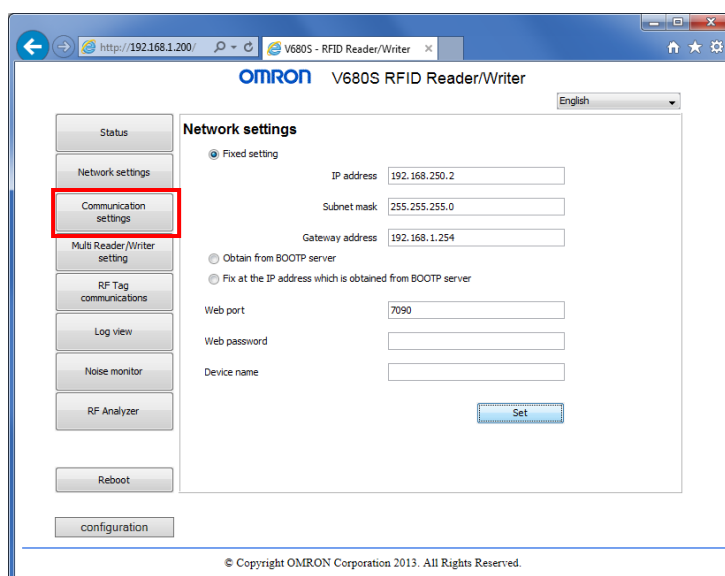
http://192.168.1.200/

V680S - RFID Reader/Writer

OMRON V680S RFID Reader/Writer

English

Status

Network settings

Communication settings

Multi Reader/Writer setting

RF Tag communications

Log view

Noise monitor

RF Analyzer

Reboot

configuration

Network settings

Fixed setting

IP address 192.168.250.2

Subnet mask 255.255.255.0

Gateway address 192.168.1.254

Obtain from BOOTP server

Fix at the IP address which is obtained from BOOTP server

Web port 7090

Web password

Device name

Set

© Copyright OMRON Corporation 2013. All Rights Reserved.